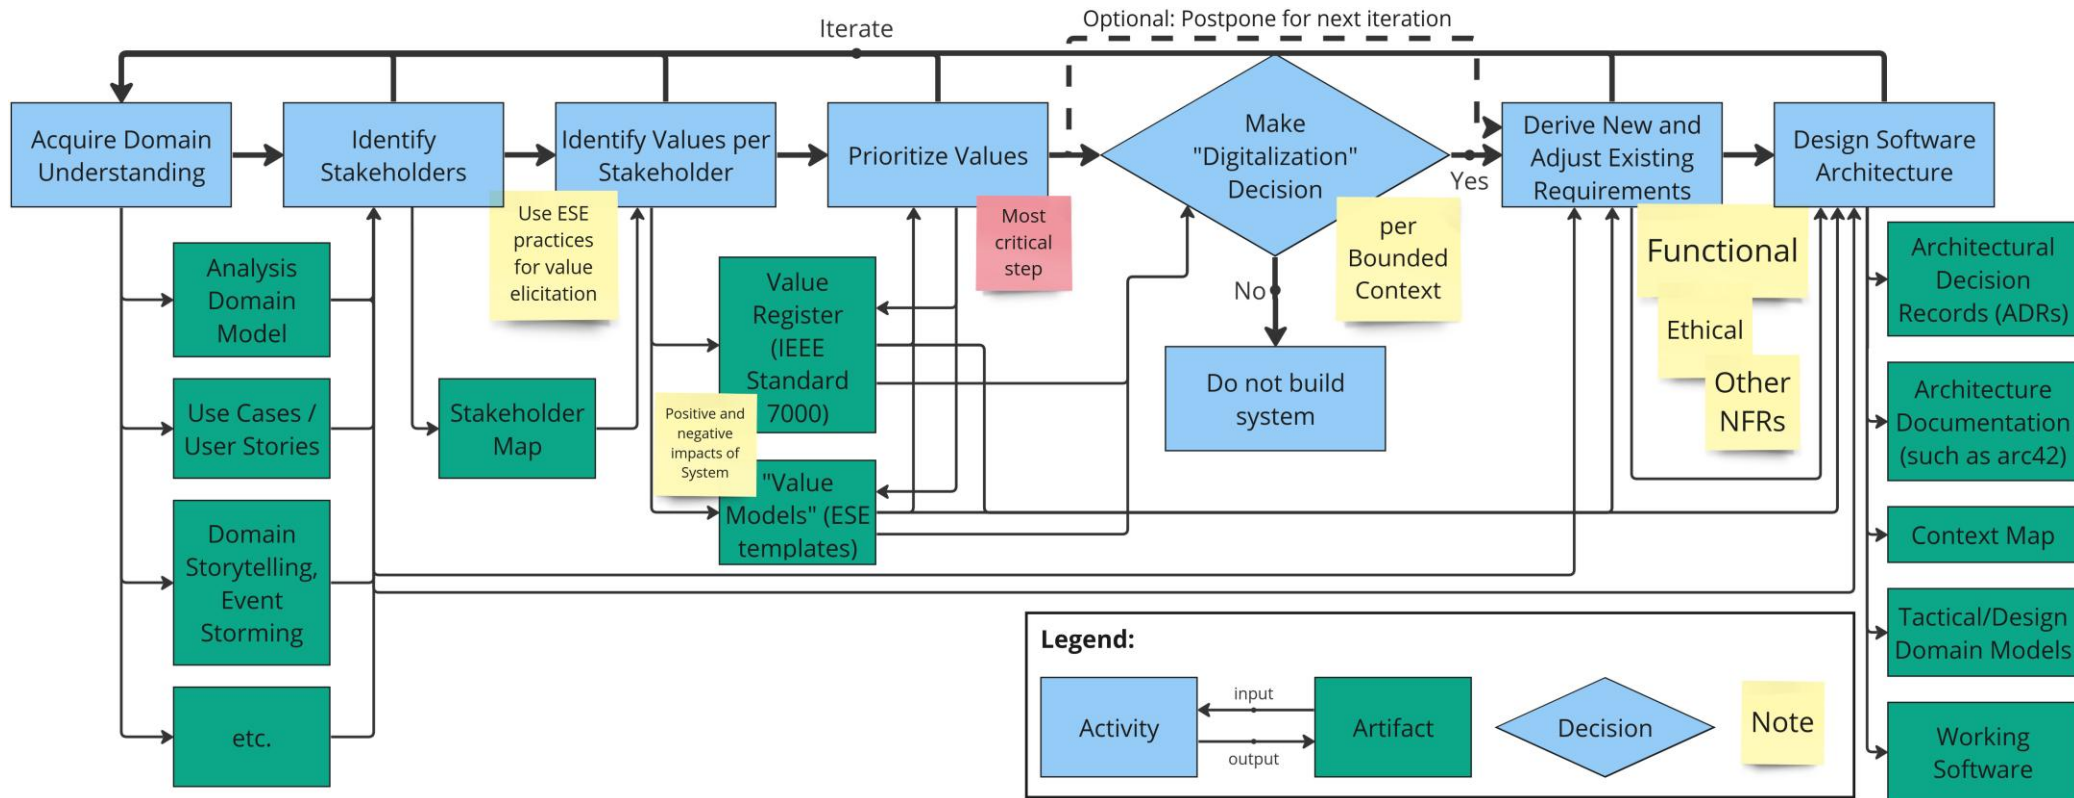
Iterate

Optional: Postpone for next iteration

Acquire Domain Understanding

Identify Stakeholders

Identify Values per Stakeholder

Prioritize Values

Make "Digitalization" Decision

Yes

Derive New and Adjust Existing Requirements

Design Software Architecture

Use ESE practices for value elicitation

Most critical step

per Bounded Context

No

Do not build system

Functional

Ethical

Other NFRs

Analysis Domain Model

Use Cases / User Stories

Domain Storytelling, Event Storming

etc.

Stakeholder Map

Value Register (IEEE Standard 7000)

Positive and negative impacts of System

"Value Models" (ESE templates)

Architectural Decision Records (ADRs)

Architecture Documentation (such as arc42)

Context Map

Tactical/Design Domain Models

Working Software

Legend:

Activity

input

output

Artifact

Decision

Note